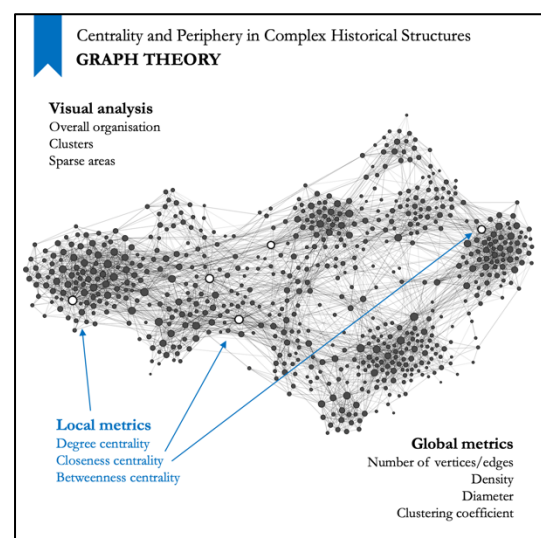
Centrality and Periphery in Complex Historical Structures
GRAPH THEORY

Visual analysis
Overall organisation
Clusters
Sparse areas

Local metrics
Degree centrality
Closeness centrality
Betweenness centrality

Global metrics
Number of vertices/edges
Density
Diameter
Clustering coefficient